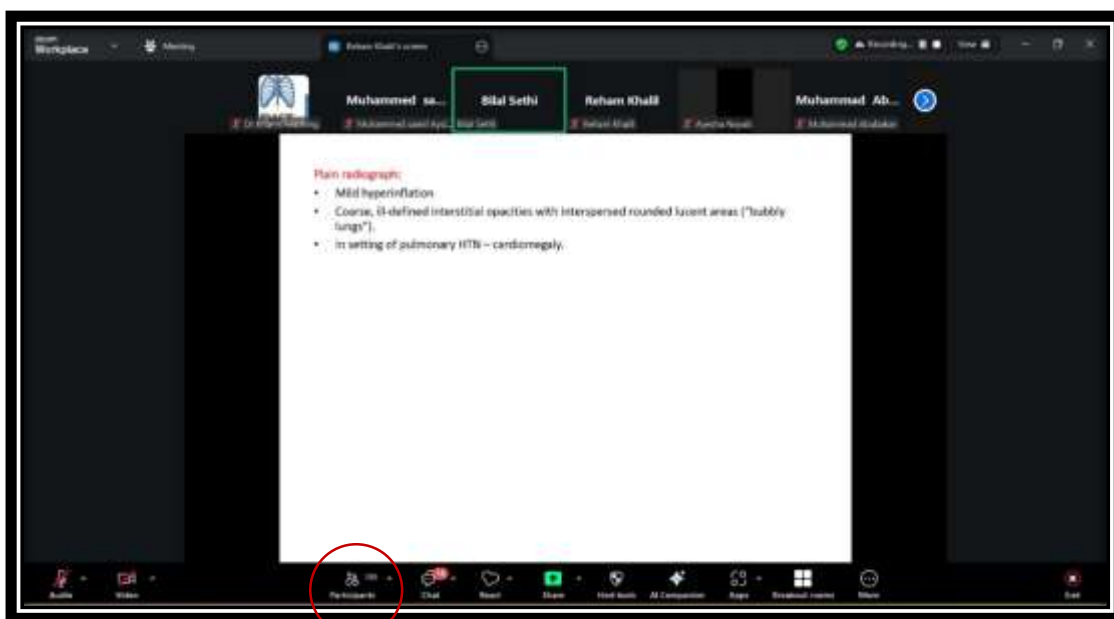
zoom Workplace

Meeting

Reham Khalil's screen

Recording...

View

Muhammed sa...

Bilal Sethi

Reham Khalil

Muhammad Ab...

Dr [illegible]

Muhammed saeel Ayu...

Bilal Sethi

Reham Khalil

Ayesha Nayab

Muhammad Abubakar

Plain radiograph:

- Mild hyperinflation
- Coarse, ill-defined interstitial opacities with interspersed rounded lucent areas ("bubbly lungs").
- In setting of pulmonary HTN – cardiomegaly.

Audio

Video

Participants

Chat

React

Share

Host tools

AI Companion

Apps

Breakout rooms

More

End